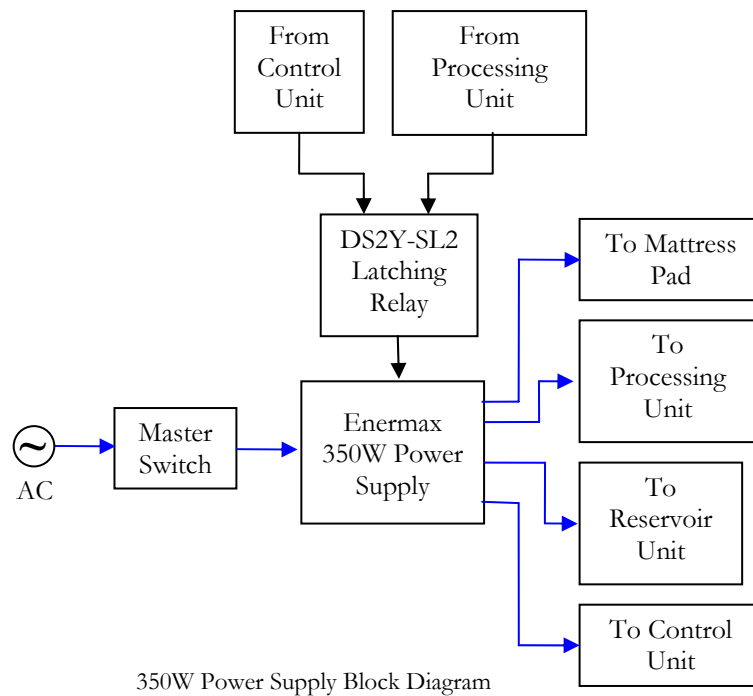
From Control Unit

From Processing Unit

DS2Y-SL2 Latching Relay

To Mattress Pad

To Processing Unit

~
AC

Master Switch

Enermax 350W Power Supply

To Reservoir Unit

To Control Unit

350W Power Supply Block Diagram